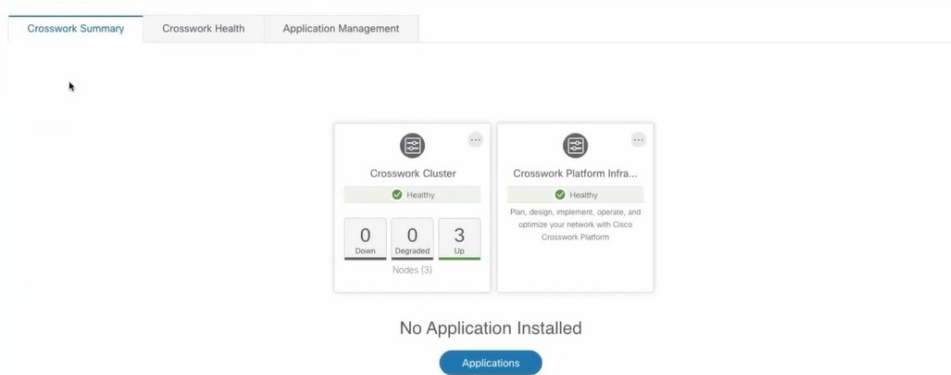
Crosswork Summary | Crosswork Health | Application Management

Crosswork Cluster

Healthy

| 0 | 0 | 3 |
|---|---|---|
| Down | Degraded | Up |

Nodes (3)

Crosswork Platform Infra...

Healthy

Plan, design, implement, operate, and optimize your network with Cisco Crosswork Platform

No Application Installed

Applications